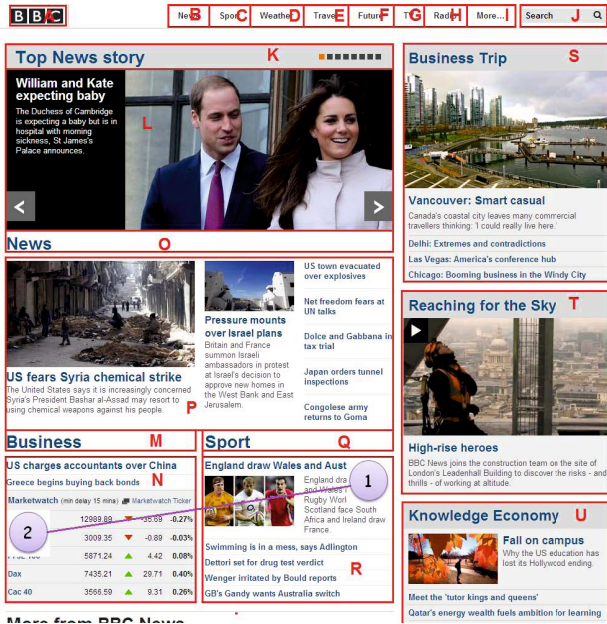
BBC A

News B Sport C Weather D Travel E Future F TV G Radio H More... I Search J

Top News story K

William and Kate expecting baby L

The Duchess of Cambridge is expecting a baby but is in hospital with morning sickness, St James's Palace announces.

News O

US fears Syria chemical strike

The United States says it is increasingly concerned Syria's President Bashar al-Assad may resort to using chemical weapons against his people. P

Pressure mounts over Israel plans

Britain and France summon Israeli ambassadors in protest at Israel's decision to approve new homes in the West Bank and East Jerusalem.

US town evacuated over explosives

Net freedom fears at UN talks

Dolce and Gabbana in tax trial

Japan orders tunnel inspections

Congolese army returns to Goma

Business M

US charges accountants over China N

Greece begins buying back bonds

Marketwatch (min delay 15 mins) Marketwatch Ticker

| | | | | |
|---|---|---|---|---|
| | 12989.89 | | -35.69 | -0.27% |
| | 3009.35 | | -0.89 | -0.03% |
| FTSE 100 | 5871.24 | | 4.42 | 0.08% |
| Dax | 7435.21 | | 29.71 | 0.40% |
| Cac 40 | 3566.59 | | 9.31 | 0.26% |

2

Sport Q

England draw Wales and Aust

England dra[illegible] and Wales i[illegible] Rugby Worl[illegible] Scotland face South Africa and Ireland draw France.

1

Swimming is in a mess, says Adlington

Dettori set for drug test verdict R

Wenger irritated by Bould reports

GB's Gandy wants Australia switch

More from BBC News

Business Trip S

Vancouver: Smart casual

Canada's coastal city leaves many commercial travellers thinking: 'I could really live here.'

Delhi: Extremes and contradictions

Las Vegas: America's conference hub

Chicago: Booming business in the Windy City

Reaching for the Sky T

High-rise heroes

BBC News joins the construction team on the site of London's Leadenhall Building to discover the risks - and thrills - of working at altitude.

Knowledge Economy U

Fail on campus

Why the US education has lost its Hollywood ending.

Meet the 'tutor kings and queens'

Qatar's energy wealth fuels ambition for learning